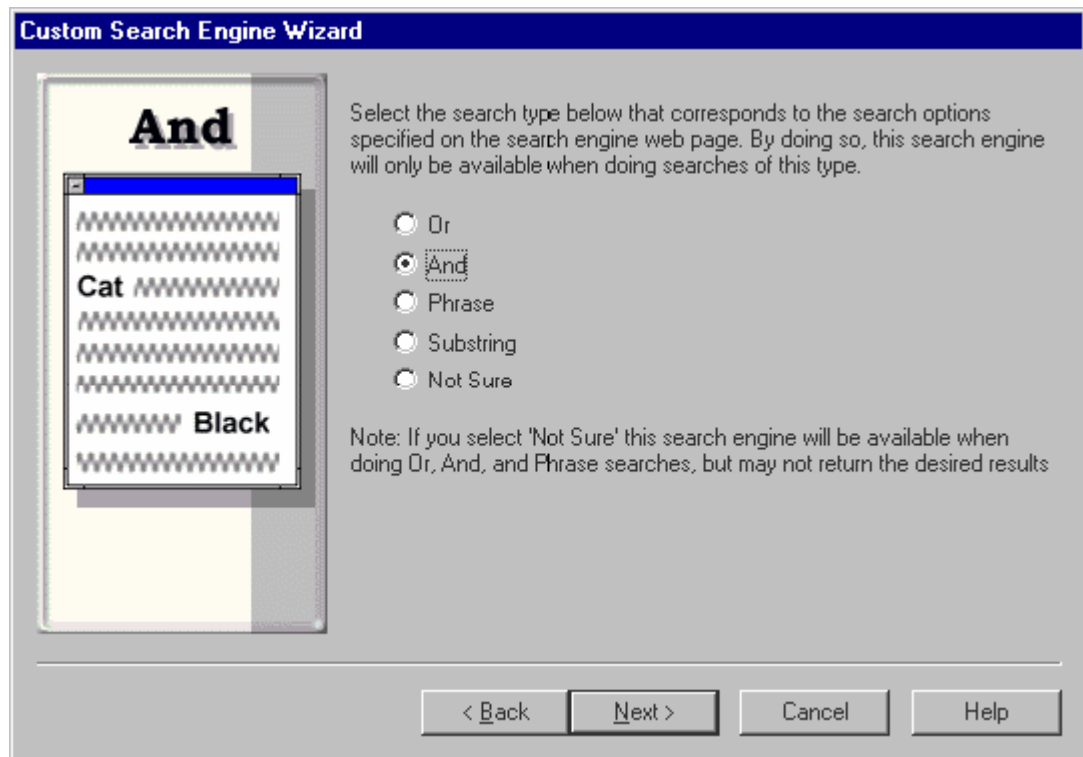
Custom Search Engine Wizard

And

Cat

Black

Select the search type below that corresponds to the search options specified on the search engine web page. By doing so, this search engine will only be available when doing searches of this type.

Or
And
Phrase
Substring
Not Sure

Note: If you select 'Not Sure' this search engine will be available when doing Or, And, and Phrase searches, but may not return the desired results

< Back
Next >
Cancel
Help